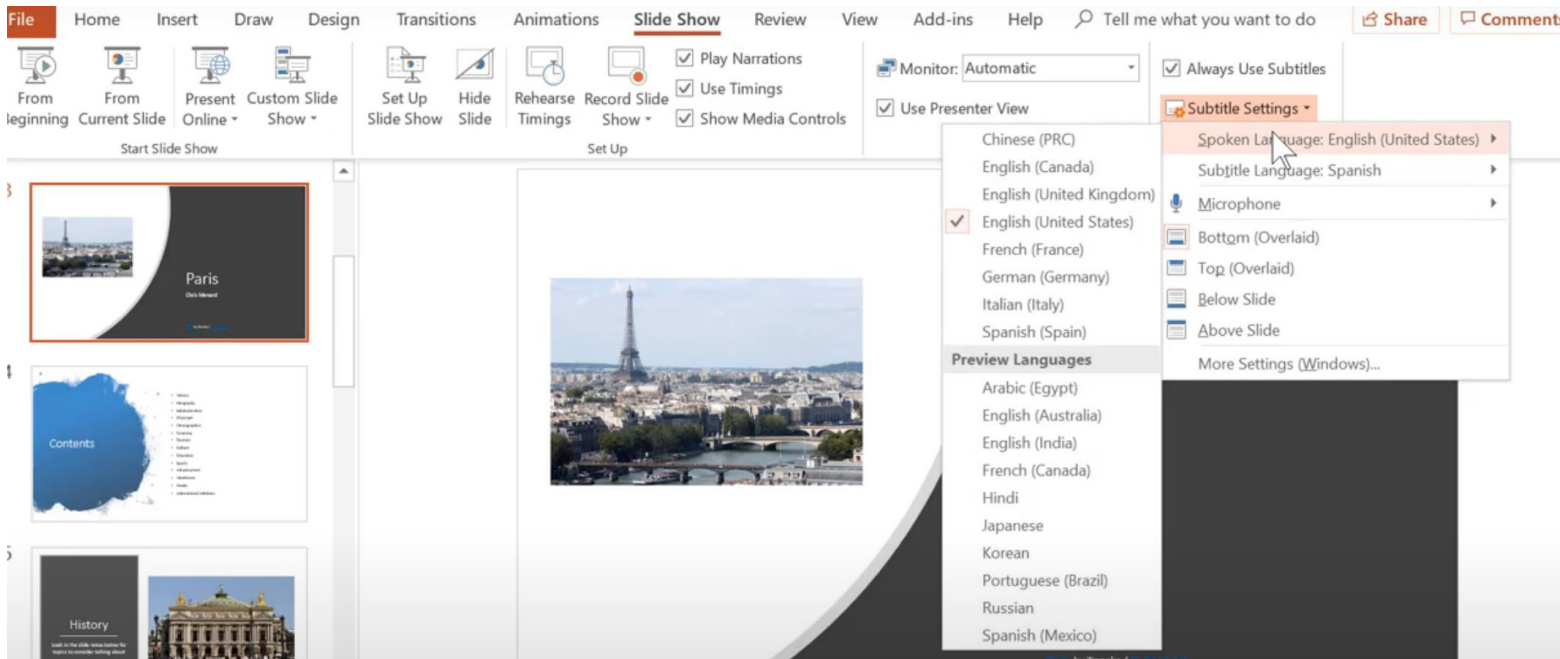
File Home Insert Draw Design Transitions Animations Slide Show Review View Add-ins Help Tell me what you want to do Share Comments

From Beginning From Current Slide Present Online Custom Slide Show
Start Slide Show

Set Up Slide Show Hide Slide Rehearse Timings Record Slide Show
Play Narrations
Use Timings
Show Media Controls
Set Up

Monitor: Automatic
Use Presenter View

Always Use Subtitles
Subtitle Settings

Spoken Language: English (United States)
Subtitle Language: Spanish
Microphone
Bottom (Overlaid)
Top (Overlaid)
Below Slide
Above Slide
More Settings (Windows)...

Chinese (PRC)
English (Canada)
English (United Kingdom)
English (United States)
French (France)
German (Germany)
Italian (Italy)
Spanish (Spain)
Preview Languages
Arabic (Egypt)
English (Australia)
English (India)
French (Canada)
Hindi
Japanese
Korean
Portuguese (Brazil)
Russian
Spanish (Mexico)

3
Paris
Chris Menard

4
Contents

5
History